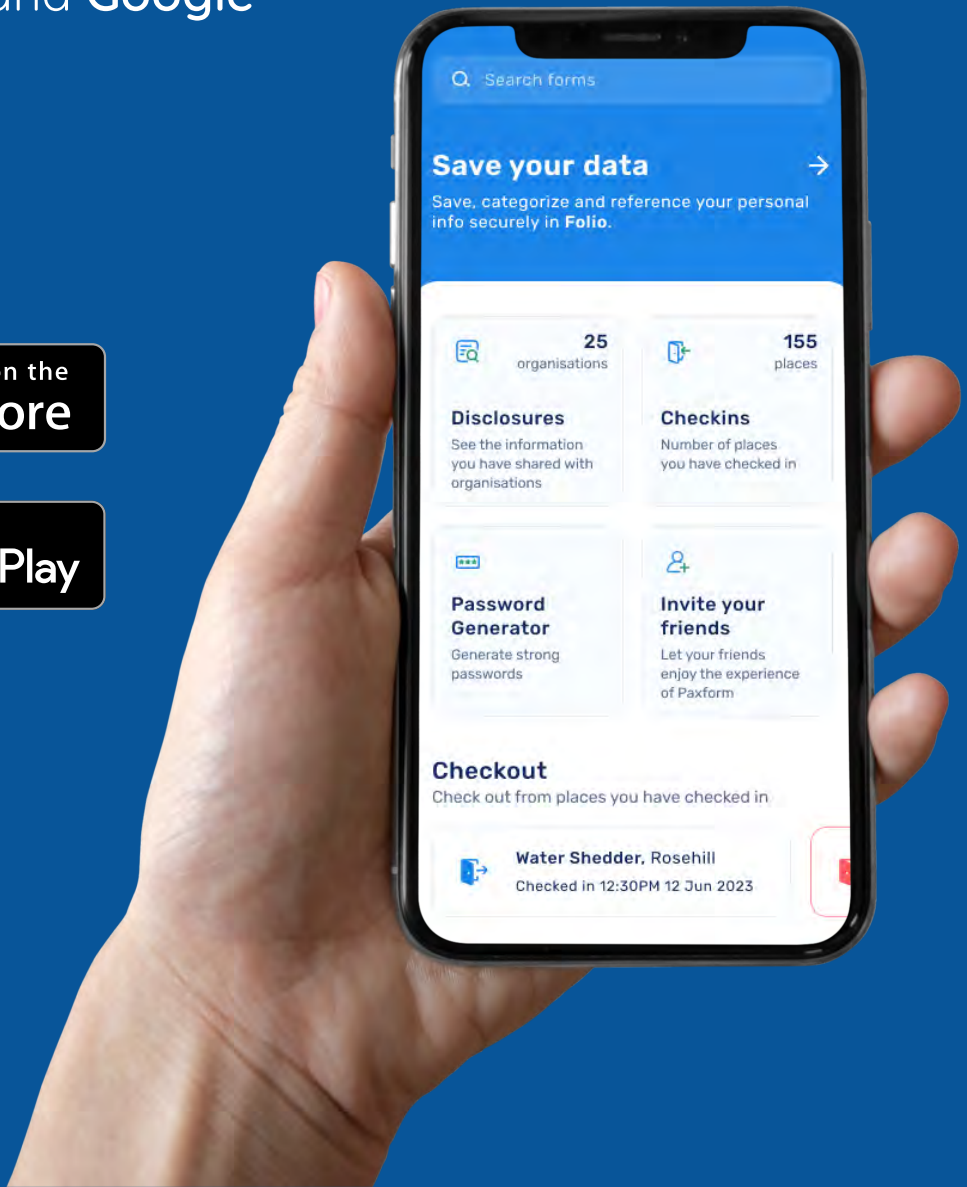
and Google

n the
ore

Play

Search forms

Save your data

Save, categorize and reference your personal info securely in Folio.

25
organisations

Disclosures
See the information you have shared with organisations

155
places

Checkins
Number of places you have checked in

Password Generator
Generate strong passwords

Invite your friends
Let your friends enjoy the experience of Paxform

Checkout
Check out from places you have checked in

Water Shedder, Rosehill
Checked in 12:30PM 12 Jun 2023